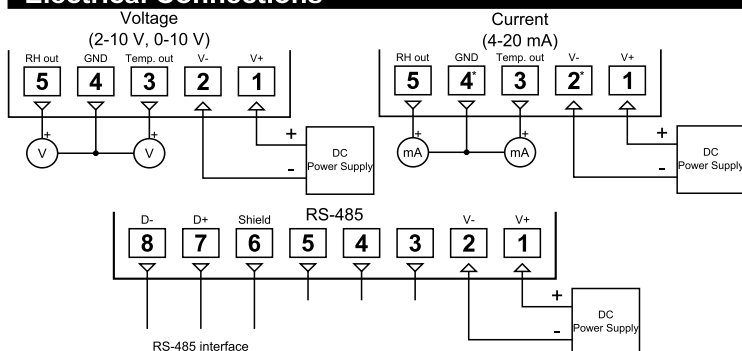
Electrical Connections

Voltage
(2-10 V, 0-10 V)

RH out GND Temp. out V- V+
5 4 3 2 1

+ + +
V V
-
DC Power Supply

Current
(4-20 mA)

RH out GND Temp. out V- V+
5 4* 3 2* 1

+ + +
mA mA
-
DC Power Supply

RS-485

D- D+ Shield V- V+
8 7 6 5 4 3 2 1

+
-
DC Power Supply

RS-485 interface